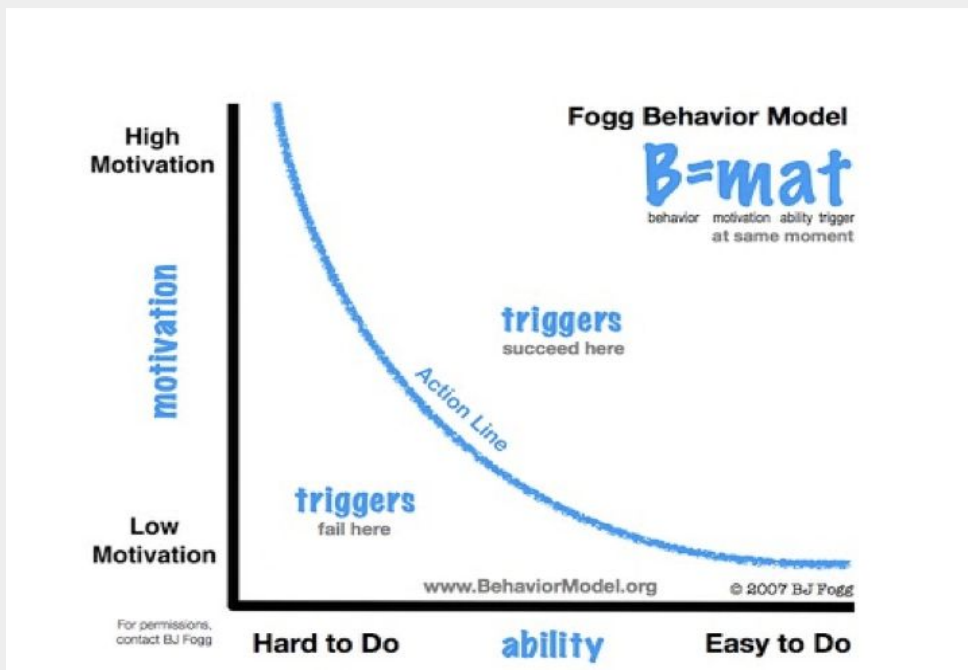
Fogg Behavior Model

B=mat

behavior motivation ability trigger
at same moment

High Motivation

motivation

Low Motivation

triggers
succeed here

Action Line

triggers
fail here

www.BehaviorModel.org

© 2007 BJ Fogg

For permissions, contact BJ Fogg

Hard to Do

ability

Easy to Do